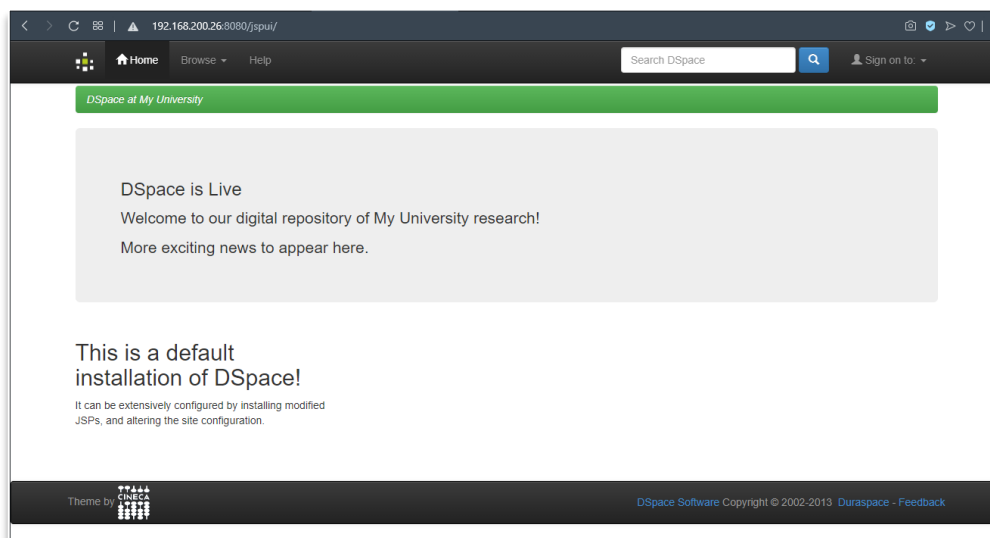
192.168.200.26:8080/jspui/

Home Browse Help

Search DSpace

Sign on to:

DSpace at My University

DSpace is Live

Welcome to our digital repository of My University research!

More exciting news to appear here.

This is a default installation of DSpace!

It can be extensively configured by installing modified JSPs, and altering the site configuration.

Theme by CINECA

DSpace Software Copyright © 2002-2013 Duraspace - Feedback